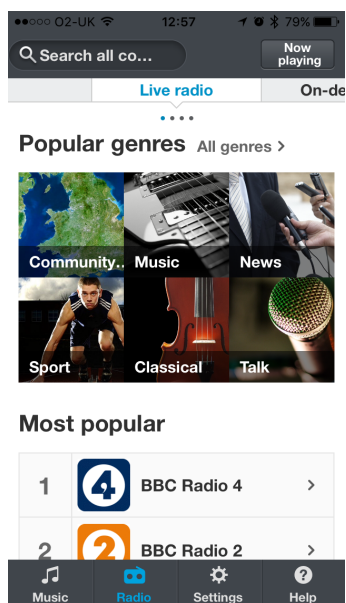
●●○○○ O2-UK 12:57 79%

Search all co...

Now playing

Live radio

On-de

Popular genres All genres >

Community...

Music

News

Sport

Classical

Talk

Most popular

1 4 BBC Radio 4 >

2 2 BBC Radio 2 >

Music

Radio

Settings

Help